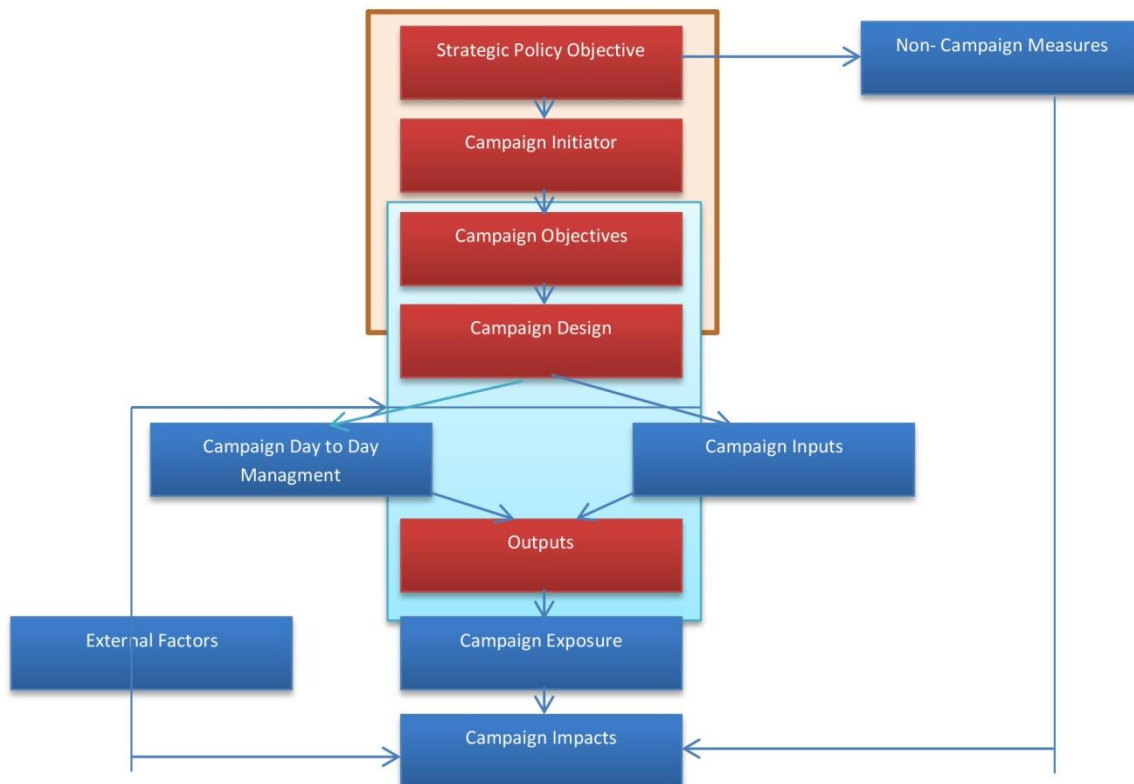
Strategic Policy Objective

Non- Campaign Measures

Campaign Initiator

Campaign Objectives

Campaign Design

Campaign Day to Day Managment

Campaign Inputs

Outputs

External Factors

Campaign Exposure

Campaign Impacts